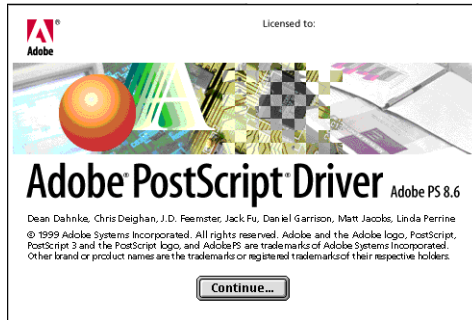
Adobe®

Licensed to:

Adobe® PostScript® Driver Adobe PS 8.6

Dean Dahnke, Chris Deighan, J.D. Feemster, Jack Fu, Daniel Garrison, Matt Jacobs, Linda Perrine

© 1999 Adobe Systems Incorporated. All rights reserved. Adobe and the Adobe logo, PostScript, PostScript 3 and the PostScript logo, and AdobePS are trademarks of Adobe Systems Incorporated. Other brand or product names are the trademarks or registered trademarks of their respective holders.

Continue...